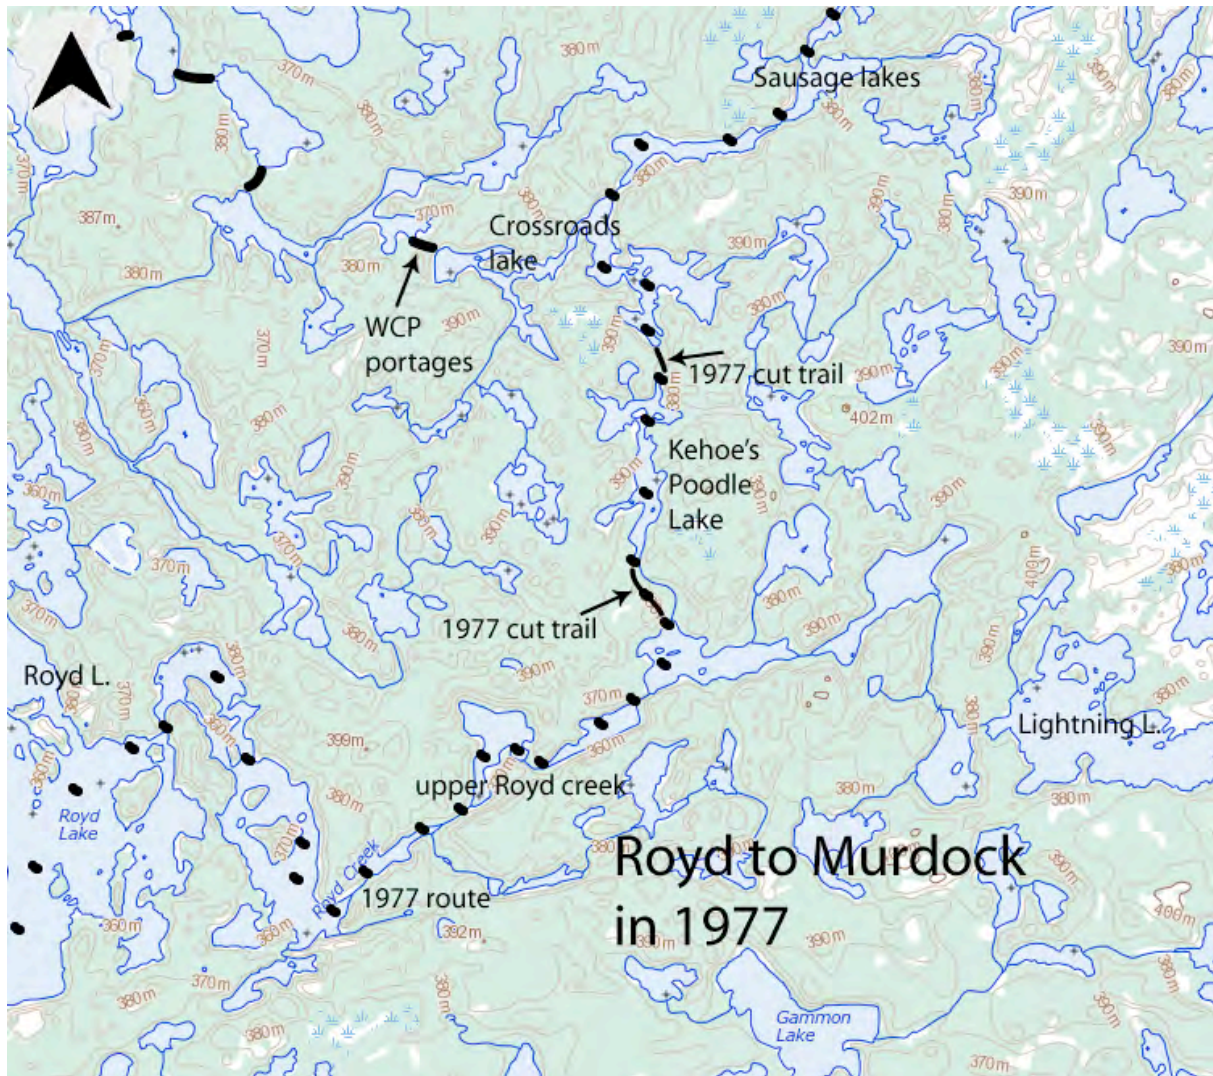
Sausage lakes

380m
370m
380m
380m
370m
387m
370m
380m
380m
380m
390m
380m
380m
390m

Crossroads lake

WCP portages

390m
390m
380m

1977 cut trail

390m
390m
402m

Kehoe's Poodle Lake

390m
390m
380m
370m
380m
390m
390m
380m
390m
360m
370m
380m
370m
380m
390m
360m

1977 cut trail

380m
390m
380m
390m
400m
380m
390m

Royd L.

370m
380m
380m
390m
399m
380m
380m
370m
360m

Royd Lake

upper Royd creek

380m

Lightning L.

380m

Royd Creek

1977 route

Royd to Murdock in 1977

360m
360m
392m
380m
390m
390m
400m
380m
370m
380m
380m
390m
390m

Gammon Lake

370m